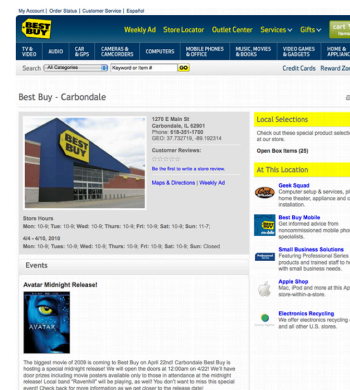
My Account | Order Status | Customer Service | Español

BEST BUY

Weekly Ad Store Locator Outlet Center Services Gifts

Cart

TV & VIDEO | AUDIO | CAR & GPS | CAMERAS & CAMCORDERS | COMPUTERS | MOBILE PHONES & OFFICE | MUSIC, MOVIES & BOOKS | VIDEO GAMES & GADGETS | HOME & APPLIANCES

Search All Categories Keyword or Item # GO

Credit Cards Reward Zone

Best Buy - Carbondale

1270 E Main St
Carbondale, IL 62901
Phone: 618-351-1700
GEO: 37.732719, -89.192314

Customer Reviews:

Be the first to write a store review.

Maps & Directions | Weekly Ad

Store Hours
Mon: 10-9; Tue: 10-9; Wed: 10-9; Thurs: 10-9; Fri: 10-9; Sat: 10-9; Sun: 11-7;

4/4 - 4/10, 2010
Mon: 10-9; Tues: 10-9; Wed: 10-9; Thurs: 10-9; Fri: 10-9; Sat: 10-9; Sun: Closed

Events

Avatar Midnight Release!

AVATAR

The biggest movie of 2009 is coming to Best Buy on April 22nd! Carbondale Best Buy is hosting a special midnight release! We will open the doors at 12:00am on 4/22! We'll have door prizes including movie posters available only to those in attendance at the midnight release! Local band "Ravenhill" will be playing, as well You don't want to miss this special event! Check back for more information as we get closer to the release date!

Local Selections

Check out these special product selections at our store.

Open Box Items (25)

At This Location

Geek Squad
Computer setup & services, ph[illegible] home theater, appliance and c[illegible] installation.

Best Buy Mobile
Get informed advice from noncommissioned mobile pho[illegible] experts.

Small Business Solutions
Featuring Professional Series products and trained staff to h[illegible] with small business needs.

Apple Shop
Mac, iPod and more at this Ap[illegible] store-within-a-store.

Electronics Recycling
We offer electronics recycling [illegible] and all other U.S. stores.